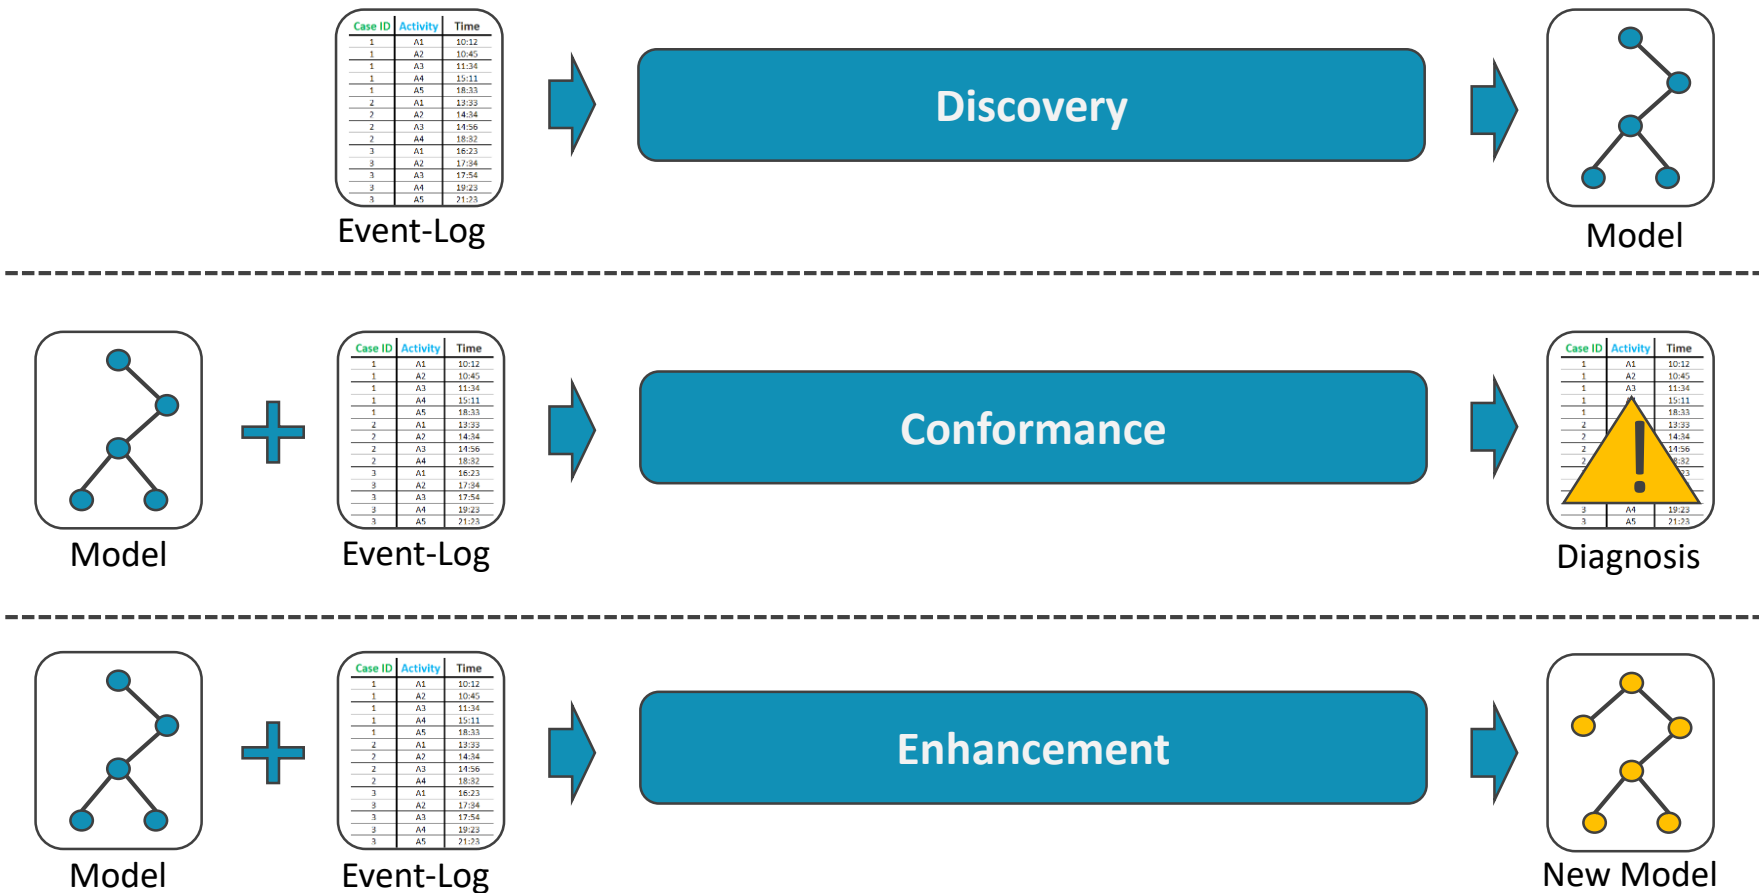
| Case ID | Activity | Time |
|---|---|---|
| 1 | A1 | 10:12 |
| 1 | A2 | 10:45 |
| 1 | A3 | 11:34 |
| 1 | A4 | 15:11 |
| 1 | A5 | 18:33 |
| 2 | A1 | 13:33 |
| 2 | A2 | 14:34 |
| 2 | A3 | 14:56 |
| 2 | A4 | 18:32 |
| 3 | A1 | 16:23 |
| 3 | A2 | 17:34 |
| 3 | A3 | 17:54 |
| 3 | A4 | 19:23 |
| 3 | A5 | 21:23 |

Event-Log

Discovery

Model

Model

| Case ID | Activity | Time |
|---|---|---|
| 1 | A1 | 10:12 |
| 1 | A2 | 10:45 |
| 1 | A3 | 11:34 |
| 1 | A4 | 15:11 |
| 1 | A5 | 18:33 |
| 2 | A1 | 13:33 |
| 2 | A2 | 14:34 |
| 2 | A3 | 14:56 |
| 2 | A4 | 18:32 |
| 3 | A1 | 16:23 |
| 3 | A2 | 17:34 |
| 3 | A3 | 17:54 |
| 3 | A4 | 19:23 |
| 3 | A5 | 21:23 |

Event-Log

Conformance

| Case ID | Activity | Time |
|---|---|---|
| 1 | A1 | 10:12 |
| 1 | A2 | 10:45 |
| 1 | A3 | 11:34 |
| 1 | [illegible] | 15:11 |
| 1 | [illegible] | 18:33 |
| 2 | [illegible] | 13:33 |
| 2 | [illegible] | 14:34 |
| 2 | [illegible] | 14:56 |
| 2 | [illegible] | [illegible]:32 |
| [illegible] | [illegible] | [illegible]23 |
| 3 | A4 | 19:23 |
| 3 | A5 | 21:23 |

Diagnosis

Model

| Case ID | Activity | Time |
|---|---|---|
| 1 | A1 | 10:12 |
| 1 | A2 | 10:45 |
| 1 | A3 | 11:34 |
| 1 | A4 | 15:11 |
| 1 | A5 | 18:33 |
| 2 | A1 | 13:33 |
| 2 | A2 | 14:34 |
| 2 | A3 | 14:56 |
| 2 | A4 | 18:32 |
| 3 | A1 | 16:23 |
| 3 | A2 | 17:34 |
| 3 | A3 | 17:54 |
| 3 | A4 | 19:23 |
| 3 | A5 | 21:23 |

Event-Log

Enhancement

New Model